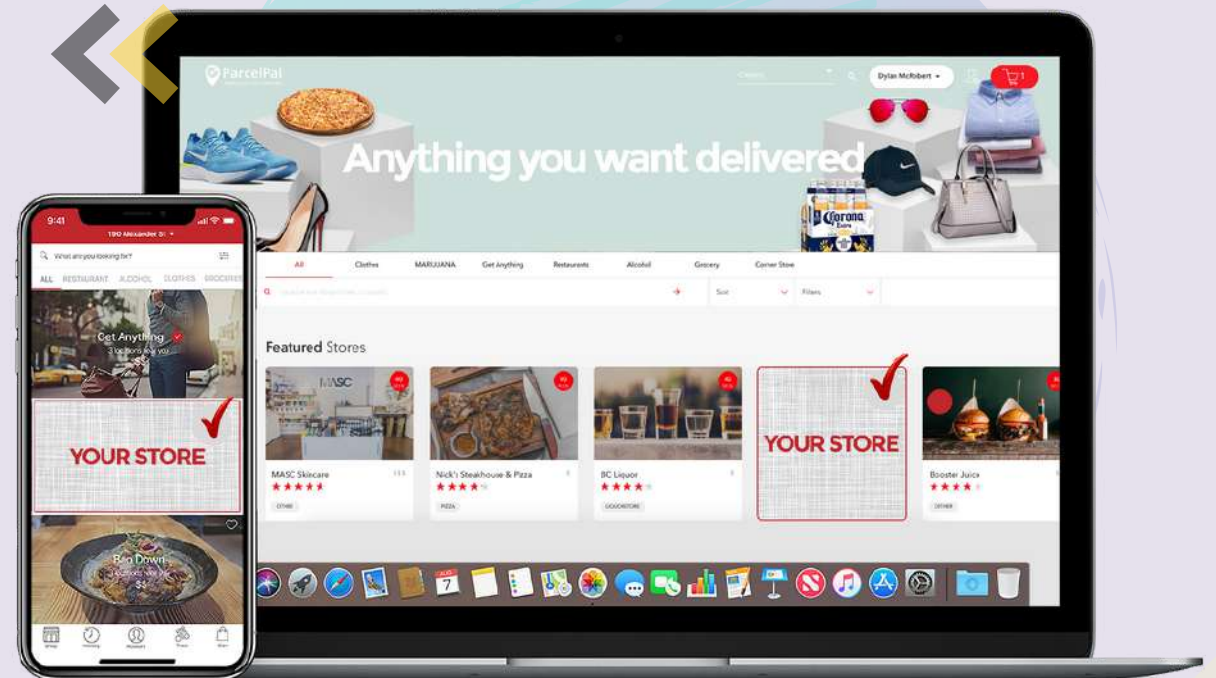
ParcelPal

Dylan McRobert

Anything you want delivered

Corona Extra

All Clothes MARIJUANA Get Anything Restaurants Alcohol Grocery Corner Store

Sort Filters

Featured Stores

MASC

MASC Skincare

OTHER

Nick's Steakhouse & Pizza

PIZZA

BC Liquor

LIQUORSTORE

YOUR STORE

Booster Juice

OTHER

9:41

190 Alexander St

What are you looking for?

ALL RESTAURANT ALCOHOL CLOTHES GROCERIES

Get Anything

3 locations near you

YOUR STORE

Bao Down

7